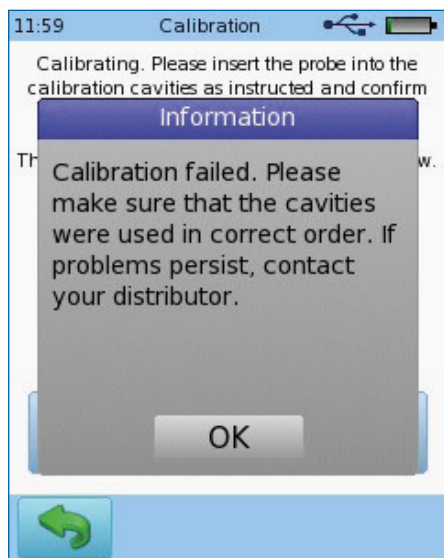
11:59 Calibration

Calibrating. Please insert the probe into the calibration cavities as instructed and confirm

Th

w.

Information

Calibration failed. Please make sure that the cavities were used in correct order. If problems persist, contact your distributor.

OK